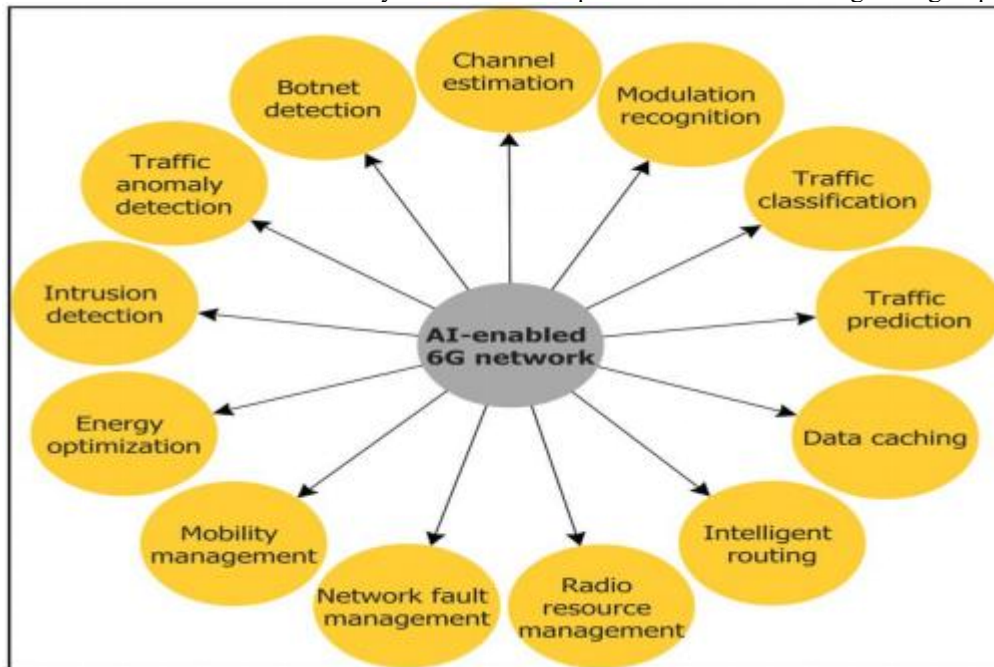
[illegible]

AI-enabled 6G network

Channel estimation

Modulation recognition

Traffic classification

Traffic prediction

Data caching

Intelligent routing

Radio resource management

Network fault management

Mobility management

Energy optimization

Intrusion detection

Traffic anomaly detection

Botnet detection